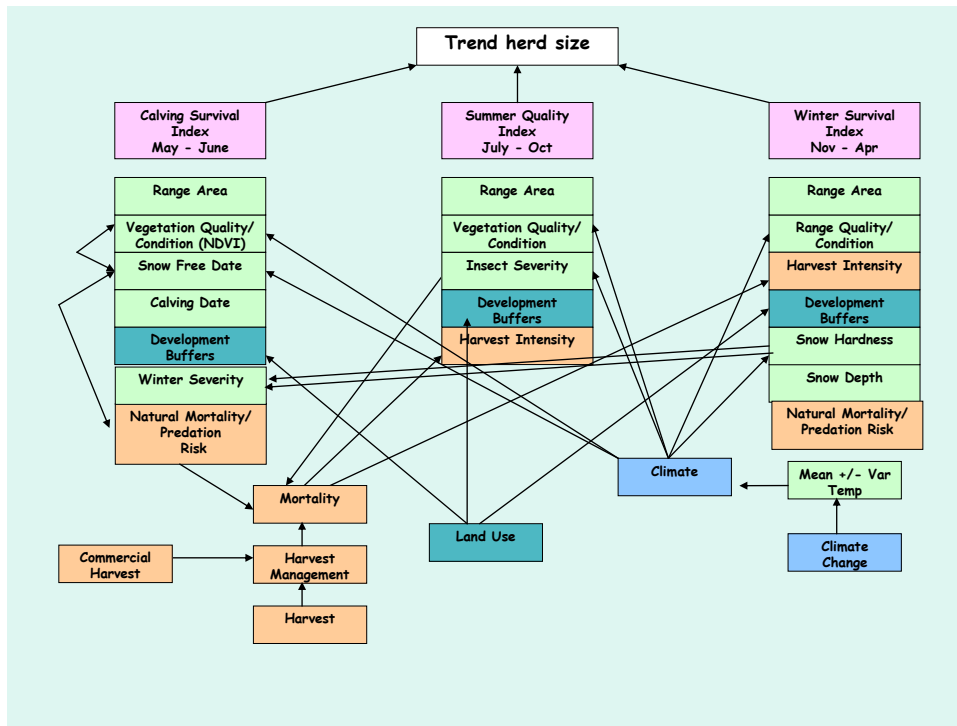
Trend herd size

Calving Survival Index May - June

Summer Quality Index July - Oct

Winter Survival Index Nov - Apr

Range Area

Vegetation Quality/ Condition (NDVI)

Snow Free Date

Calving Date

Development Buffers

Winter Severity

Natural Mortality/ Predation Risk

Range Area

Vegetation Quality/ Condition

Insect Severity

Development Buffers

Harvest Intensity

Range Area

Range Quality/ Condition

Harvest Intensity

Development Buffers

Snow Hardness

Snow Depth

Natural Mortality/ Predation Risk

Climate

Mean +/- Var Temp

Climate Change

Mortality

Land Use

Commercial Harvest

Harvest Management

Harvest